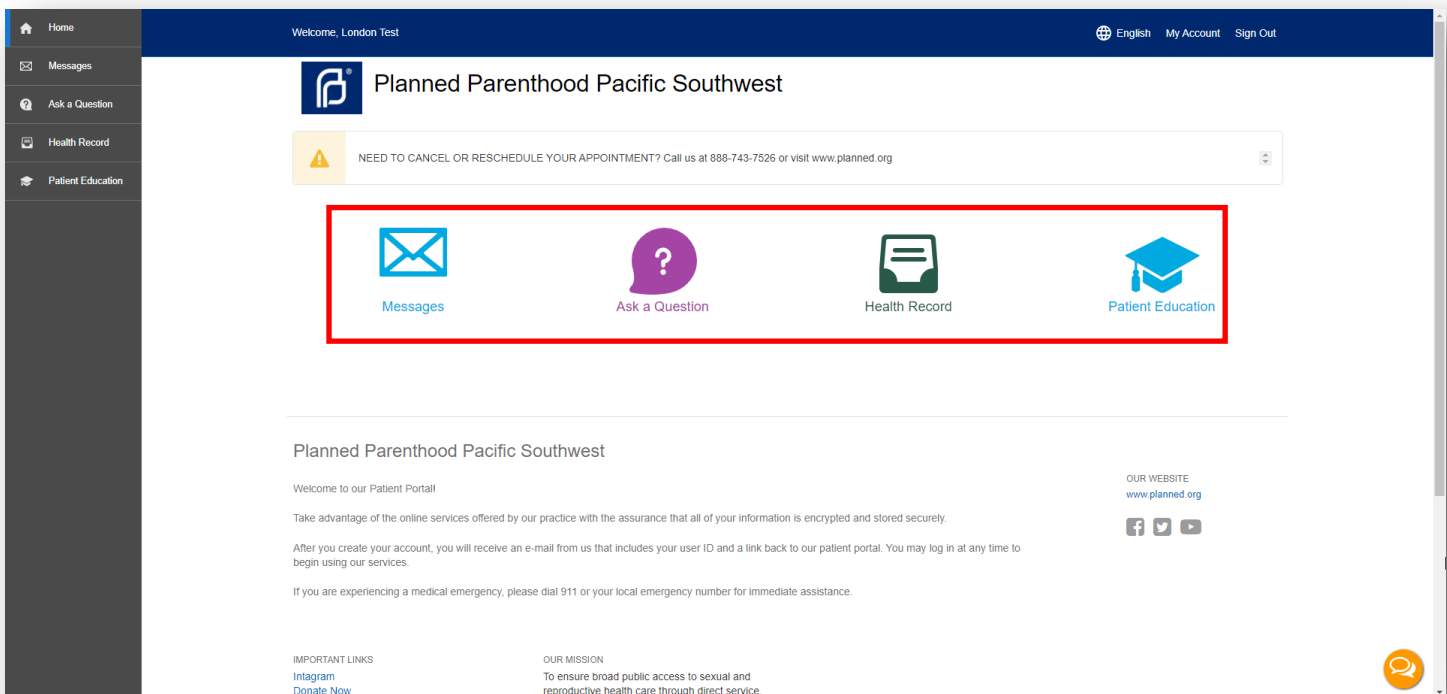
Home
Messages
Ask a Question
Health Record
Patient Education

Welcome, London Test

English My Account Sign Out

Planned Parenthood Pacific Southwest

NEED TO CANCEL OR RESCHEDULE YOUR APPOINTMENT? Call us at 888-743-7526 or visit www.planned.org

Messages
Ask a Question
Health Record
Patient Education

Planned Parenthood Pacific Southwest

Welcome to our Patient Portal!

Take advantage of the online services offered by our practice with the assurance that all of your information is encrypted and stored securely.

After you create your account, you will receive an e-mail from us that includes your user ID and a link back to our patient portal. You may log in at any time to begin using our services.

If you are experiencing a medical emergency, please dial 911 or your local emergency number for immediate assistance.

OUR WEBSITE
www.planned.org

IMPORTANT LINKS
Intagram
Donate Now

OUR MISSION
To ensure broad public access to sexual and reproductive health care through direct service